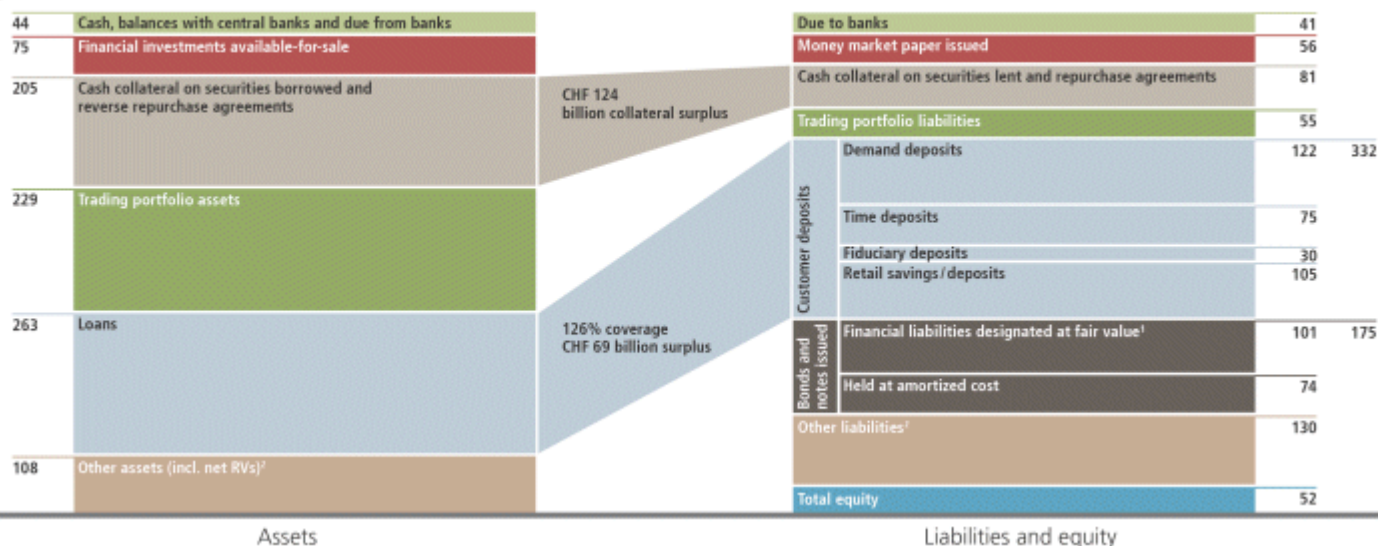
44 Cash, balances with central banks and due from banks

75 Financial investments available-for-sale

205 Cash collateral on securities borrowed and reverse repurchase agreements

CHF 124 billion collateral surplus

229 Trading portfolio assets

263 Loans

126% coverage
CHF 69 billion surplus

108 Other assets (incl. net RVs)²

Assets

Due to banks 41

Money market paper issued 56

Cash collateral on securities lent and repurchase agreements 81

Trading portfolio liabilities 55

Customer deposits

Demand deposits 122 332

Time deposits 75

Fiduciary deposits 30

Retail savings / deposits 105

Bonds and notes issued

Financial liabilities designated at fair value¹ 101 175

Held at amortized cost 74

Other liabilities² 130

Total equity 52

Liabilities and equity